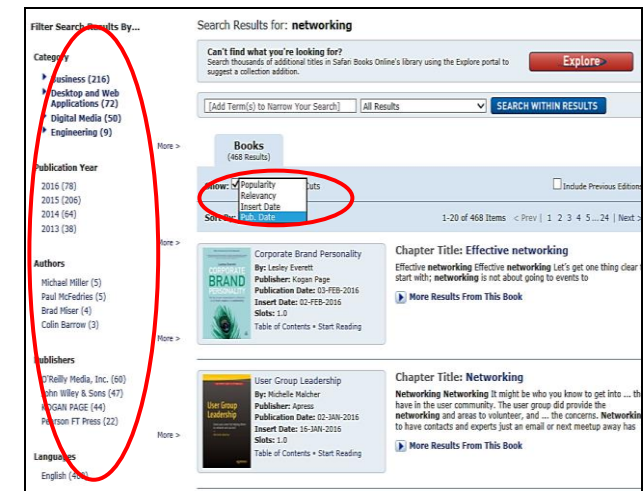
Filter Search Results By...

Category

Business (216)

Desktop and Web Applications (72)

Digital Media (50)

Engineering (9)

More >

Publication Year

2016 (78)

2015 (206)

2014 (64)

2013 (38)

More >

Authors

Michael Miller (5)

Paul McFedries (5)

Brad Miser (4)

Colin Barrow (3)

More >

Publishers

O'Reilly Media, Inc. (60)

John Wiley & Sons (47)

KOGAN PAGE (44)

Pearson FT Press (22)

More >

Languages

English (46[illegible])

Search Results for: networking

Can't find what you're looking for?
Search thousands of additional titles in Safari Books Online's library using the Explore portal to suggest a collection addition.

Explore

[Add Term(s) to Narrow Your Search] | All Results | SEARCH WITHIN RESULTS

Books
(468 Results)

Show: Popularity Relevancy Insert Date Pub. Date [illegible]cuts

Include Previous Editions

Sort By:

1-20 of 468 Items | < Prev | 1 2 3 4 5...24 | Next >

Corporate Brand Personality
By: Lesley Everett
Publisher: Kogan Page
Publication Date: 03-FEB-2016
Insert Date: 02-FEB-2016
Slots: 1.0
Table of Contents • Start Reading

CORPORATE BRAND

Chapter Title: Effective networking
Effective networking Effective networking Let's get one thing clear t start with; networking is not about going to events to

More Results From This Book

User Group Leadership
By: Michelle Malcher
Publisher: Apress
Publication Date: 02-JAN-2016
Insert Date: 16-JAN-2016
Slots: 1.0
Table of Contents • Start Reading

User Group Leadership

Chapter Title: Networking
Networking Networking It might be who you know to get into ... the have in the user community. The user group did provide the networking and areas to volunteer, and ... the concerns. Networkin to have contacts and experts just an email or next meetup away has

More Results From This Book